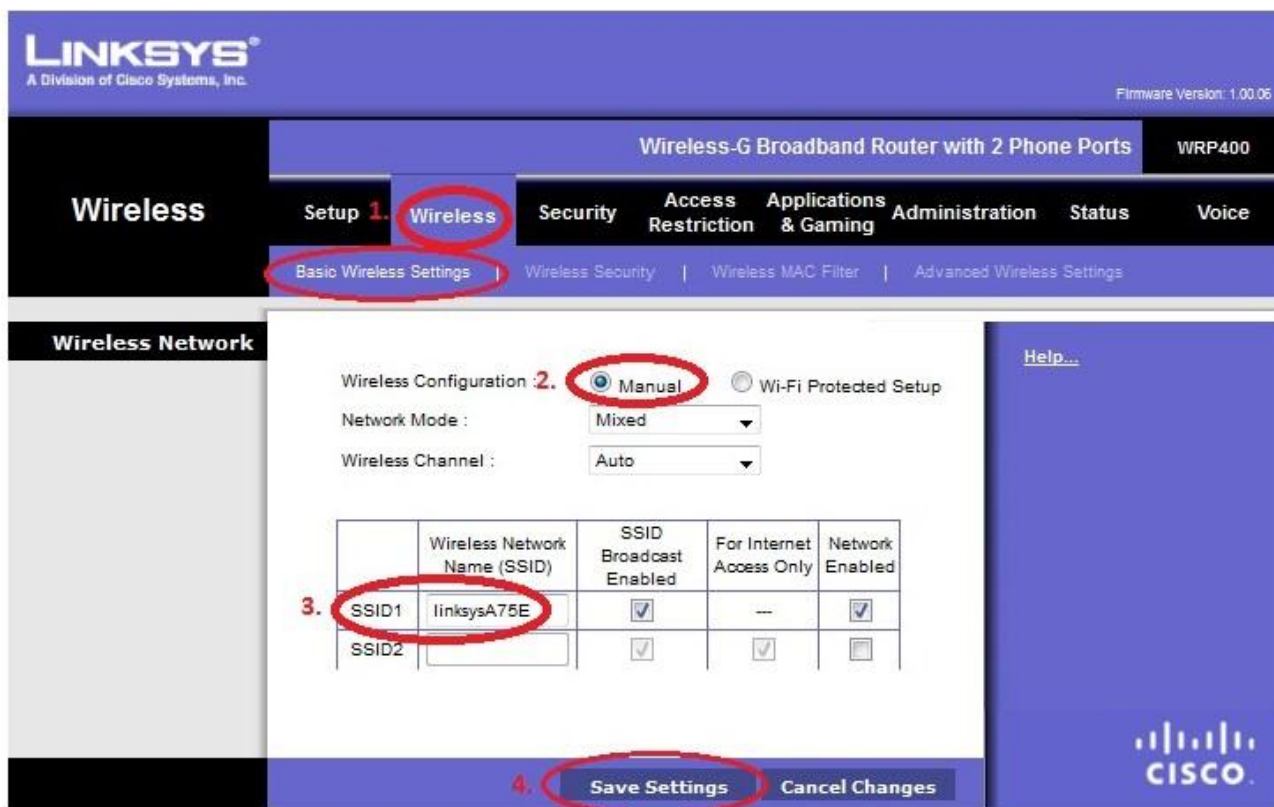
LINKSYS®
A Division of Cisco Systems, Inc.

Firmware Version: 1.00.06

Wireless-G Broadband Router with 2 Phone Ports | WRP400

Wireless

Setup 1. Wireless | Security | Access Restriction | Applications & Gaming | Administration | Status | Voice

Basic Wireless Settings | Wireless Security | Wireless MAC Filter | Advanced Wireless Settings

Wireless Network

Help...

Wireless Configuration : 2. Manual Wi-Fi Protected Setup
Network Mode : Mixed
Wireless Channel : Auto

| | Wireless Network Name (SSID) | SSID Broadcast Enabled | For Internet Access Only | Network Enabled |
|---|---|---|---|---|
| 3. SSID1 | linksysA75E | ☑ | --- | ☑ |
| SSID2 | | ☑ | ☑ | ☐ |

4. Save Settings | Cancel Changes

cisco.